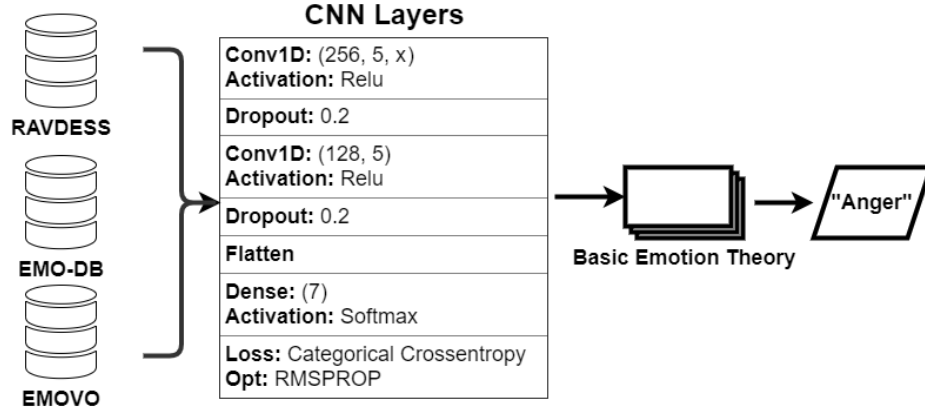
RAVDESS

EMO-DB

EMOVO

CNN Layers

| Conv1D: (256, 5, x) Activation: Relu |
|---|
| Dropout: 0.2 |
| Conv1D: (128, 5) Activation: Relu |
| Dropout: 0.2 |
| Flatten |
| Dense: (7) Activation: Softmax |
| Loss: Categorical Crossentropy Opt: RMSPROP |

Basic Emotion Theory

"Anger"